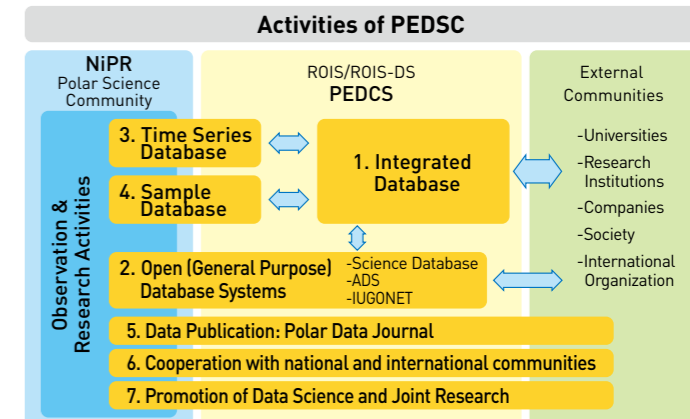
Activities of PEDSC

NiPR
Polar Science Community

Observation & Research Activities

ROIS/ROIS-DS
PEDCS

3. Time Series Database

4. Sample Database

1. Integrated Database

2. Open (General Purpose) Database Systems

-Science Database
-ADS
-IUGONET

External Communities

-Universities
-Research Institutions
-Companies
-Society
-International Organization

5. Data Publication: Polar Data Journal

6. Cooperation with national and international communities

7. Promotion of Data Science and Joint Research